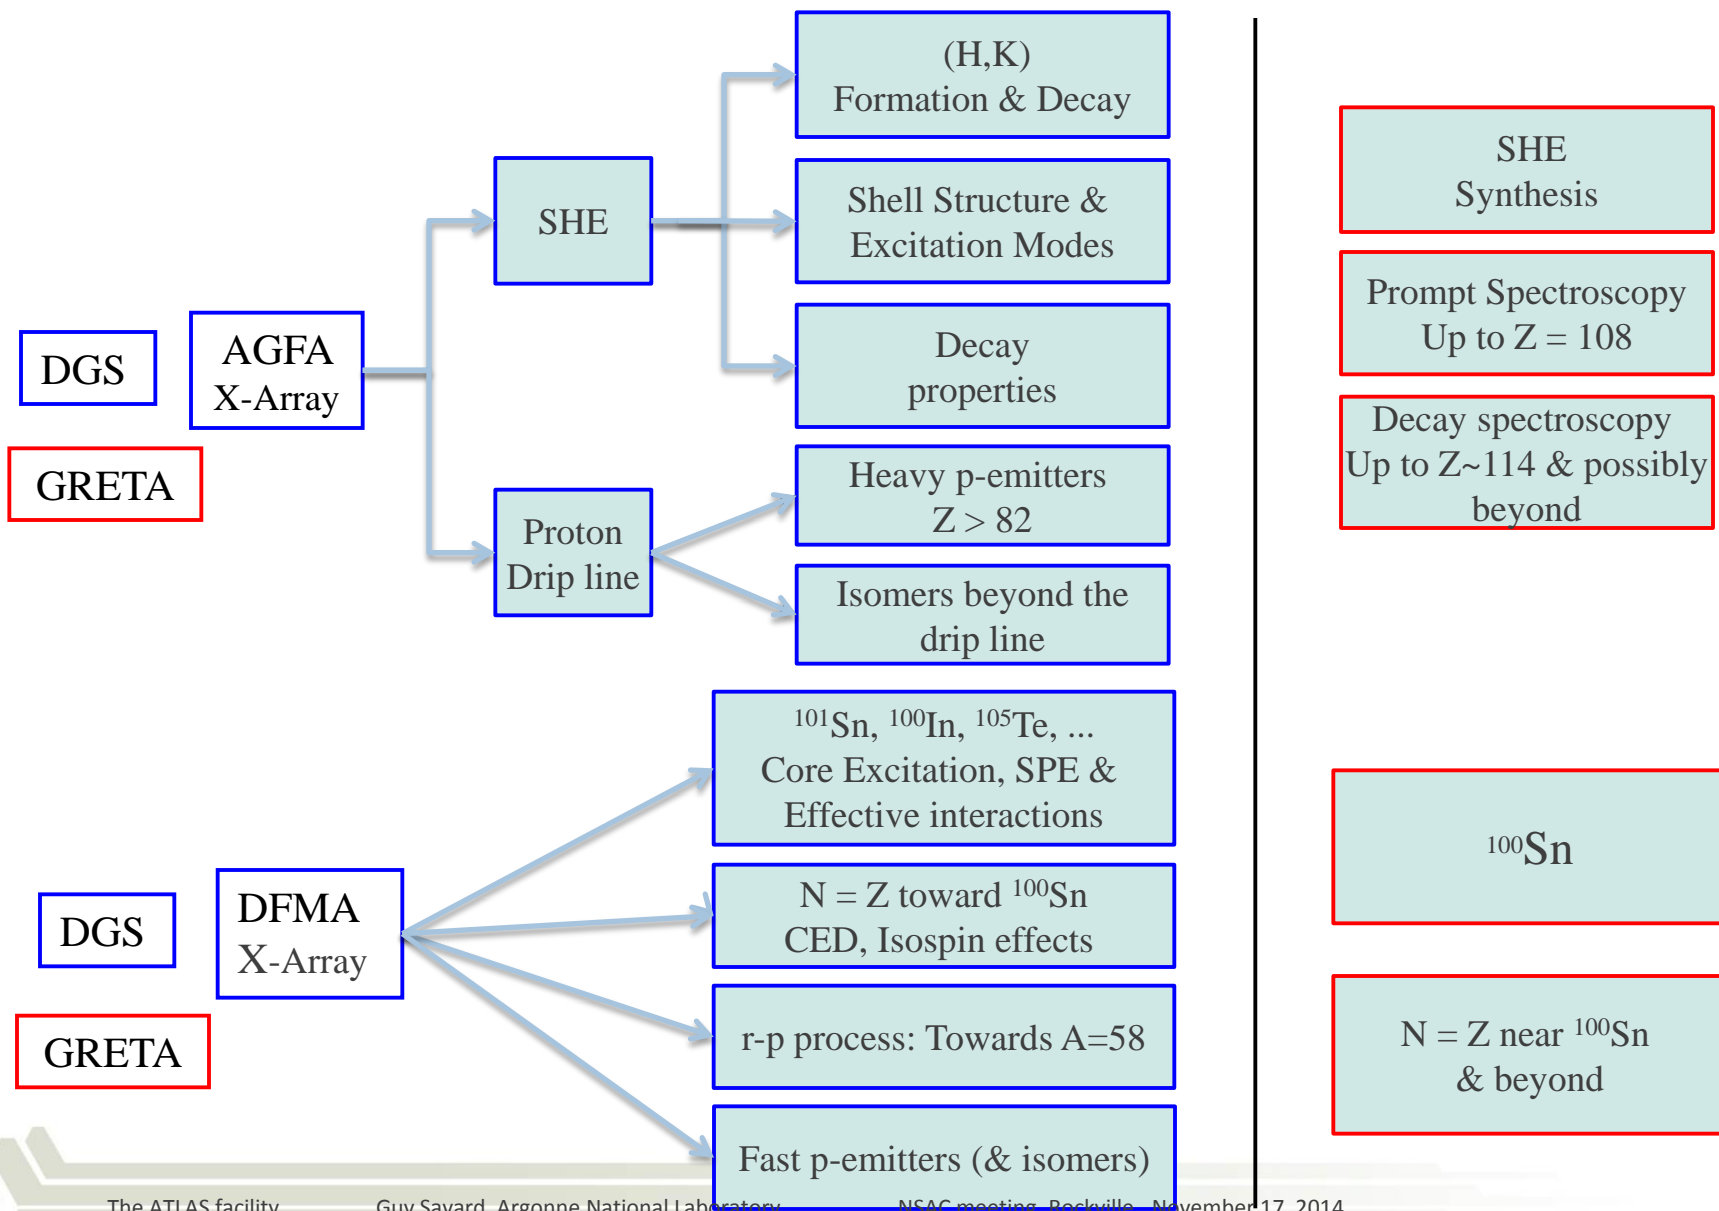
DGS

AGFA X-Array

GRETA

SHE

Proton Drip line

(H,K) Formation & Decay

Shell Structure & Excitation Modes

Decay properties

Heavy p-emitters Z > 82

Isomers beyond the drip line

SHE Synthesis

Prompt Spectroscopy Up to Z = 108

Decay spectroscopy Up to Z~114 & possibly beyond

DGS

DFMA X-Array

GRETA

$^{101}$Sn, $^{100}$In, $^{105}$Te, ... Core Excitation, SPE & Effective interactions

N = Z toward $^{100}$Sn CED, Isospin effects

r-p process: Towards A=58

Fast p-emitters (& isomers)

$^{100}$Sn

N = Z near $^{100}$Sn & beyond

The ATLAS facility    Guy Savard, Argonne National Laboratory    NSAC meeting, Rockville, November 17, 2014